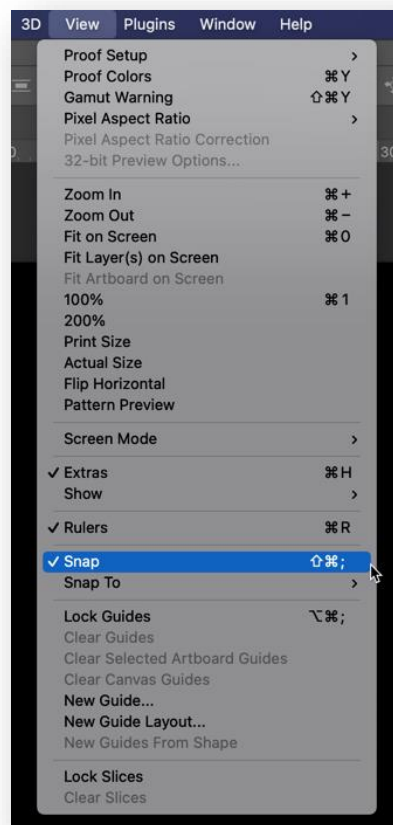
3D View Plugins Window Help

Proof Setup >
Proof Colors ⌘Y
Gamut Warning ⇧⌘Y
Pixel Aspect Ratio >
Pixel Aspect Ratio Correction
32-bit Preview Options...

Zoom In ⌘+
Zoom Out ⌘−
Fit on Screen ⌘0
Fit Layer(s) on Screen
Fit Artboard on Screen
100% ⌘1
200%
Print Size
Actual Size
Flip Horizontal
Pattern Preview

Screen Mode >

✓ Extras ⌘H
Show >

✓ Rulers ⌘R

✓ Snap ⇧⌘;
Snap To >

Lock Guides ⌥⌘;
Clear Guides
Clear Selected Artboard Guides
Clear Canvas Guides
New Guide...
New Guide Layout...
New Guides From Shape

Lock Slices
Clear Slices